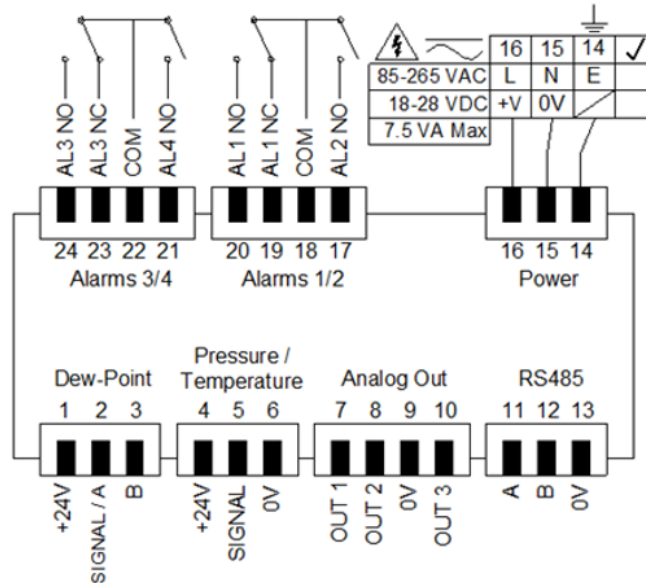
AL3 NO
AL3 NC
COM
AL4 NO
AL1 NO
AL1 NC
COM
AL2 NO

| | 16 | 15 | 14 | ✓ |
|---|---|---|---|---|
| 85-265 VAC | L | N | E | |
| 18-28 VDC | +V | 0V | | |
| 7.5 VA Max | | | | |

24 23 22 21
Alarms 3/4
20 19 18 17
Alarms 1/2
16 15 14
Power

Dew-Point
1 2 3
Pressure / Temperature
4 5 6
Analog Out
7 8 9 10
RS485
11 12 13

+24V
SIGNAL / A
B
+24V
SIGNAL
0V
OUT 1
OUT 2
0V
OUT 3
A
B
0V